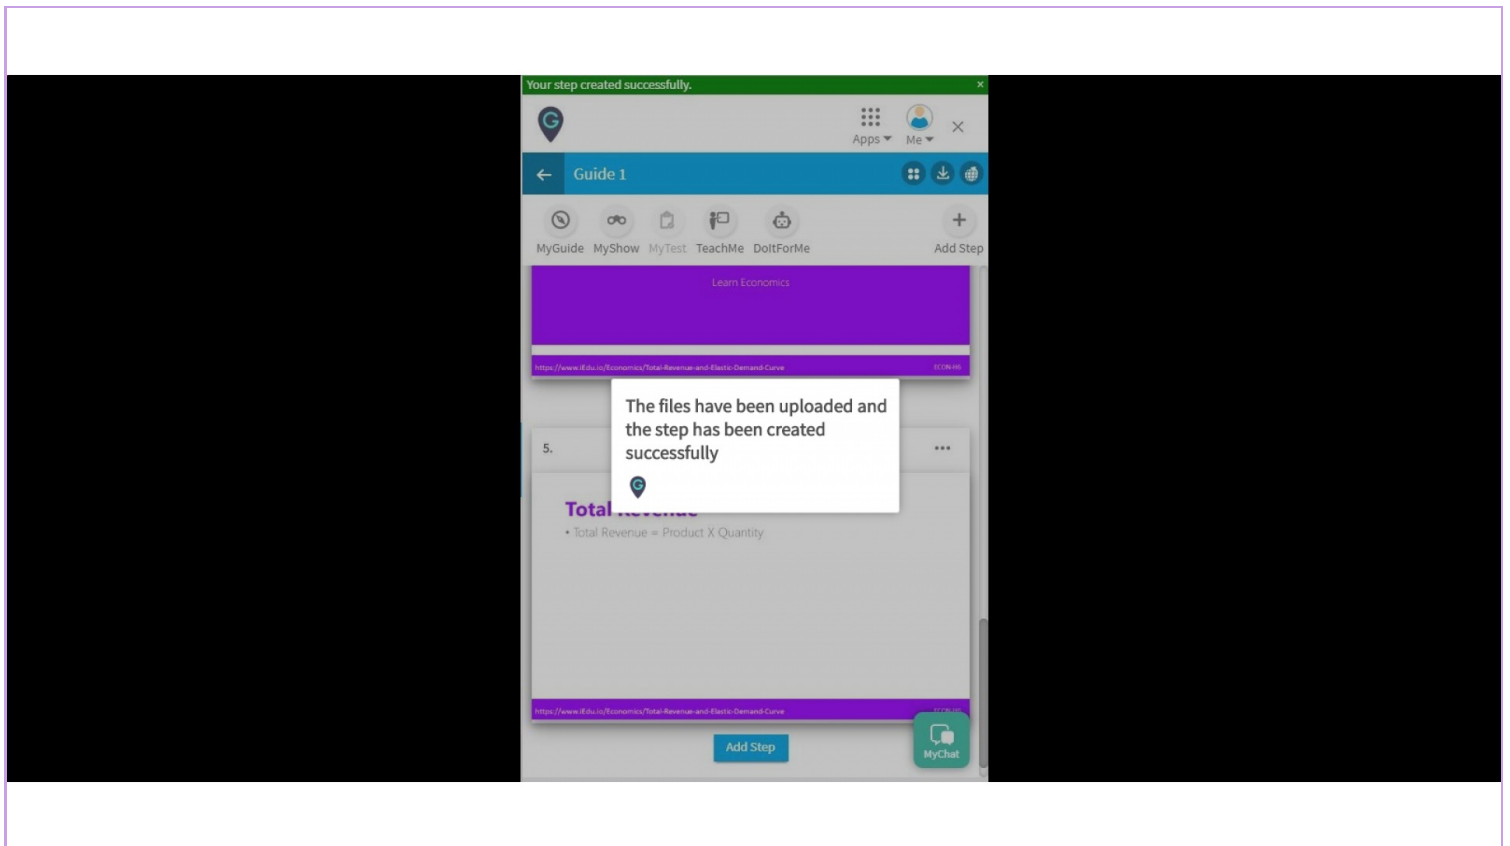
Your step created successfully.

Apps
Me

Guide 1

MyGuide
MyShow
MyTest
TeachMe
DoItForMe
Add Step

Learn Economics

https://www.ilfdu.io/Economics/Total-Revenue-and-Elastic-Demand-Curve
ECON-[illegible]

The files have been uploaded and the step has been created successfully

5.

Total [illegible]
• Total Revenue = Product X Quantity

https://www.ilfdu.io/Economics/Total-Revenue-and-Elastic-Demand-Curve
ECON-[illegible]

Add Step

MyChat